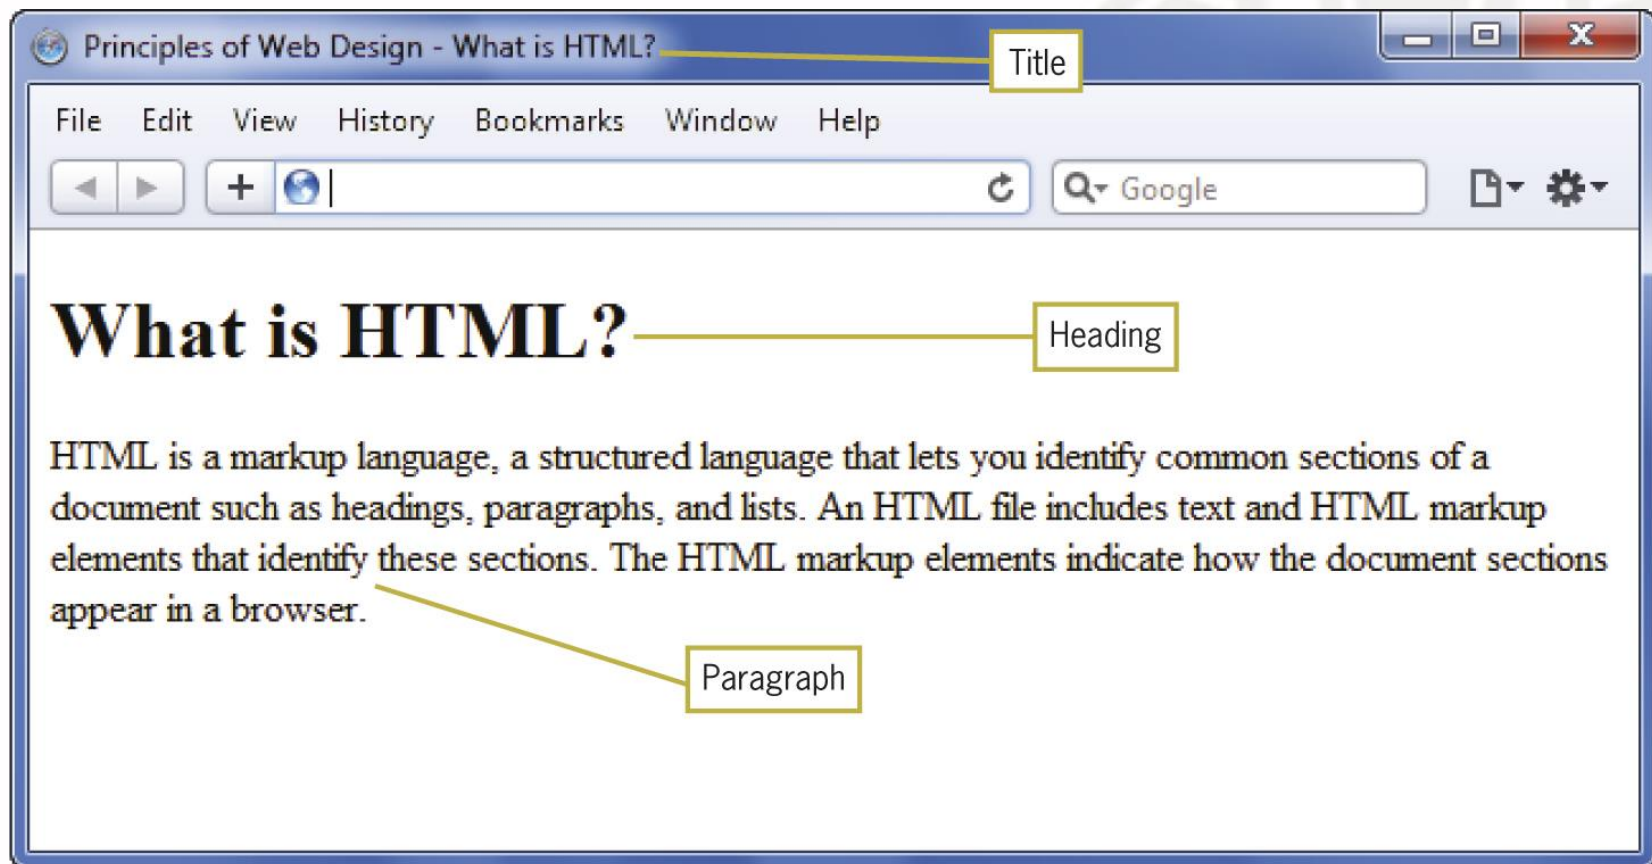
Principles of Web Design - What is HTML?

Title

File Edit View History Bookmarks Window Help

Google

# What is HTML?

Heading

HTML is a markup language, a structured language that lets you identify common sections of a document such as headings, paragraphs, and lists. An HTML file includes text and HTML markup elements that identify these sections. The HTML markup elements indicate how the document sections appear in a browser.

Paragraph